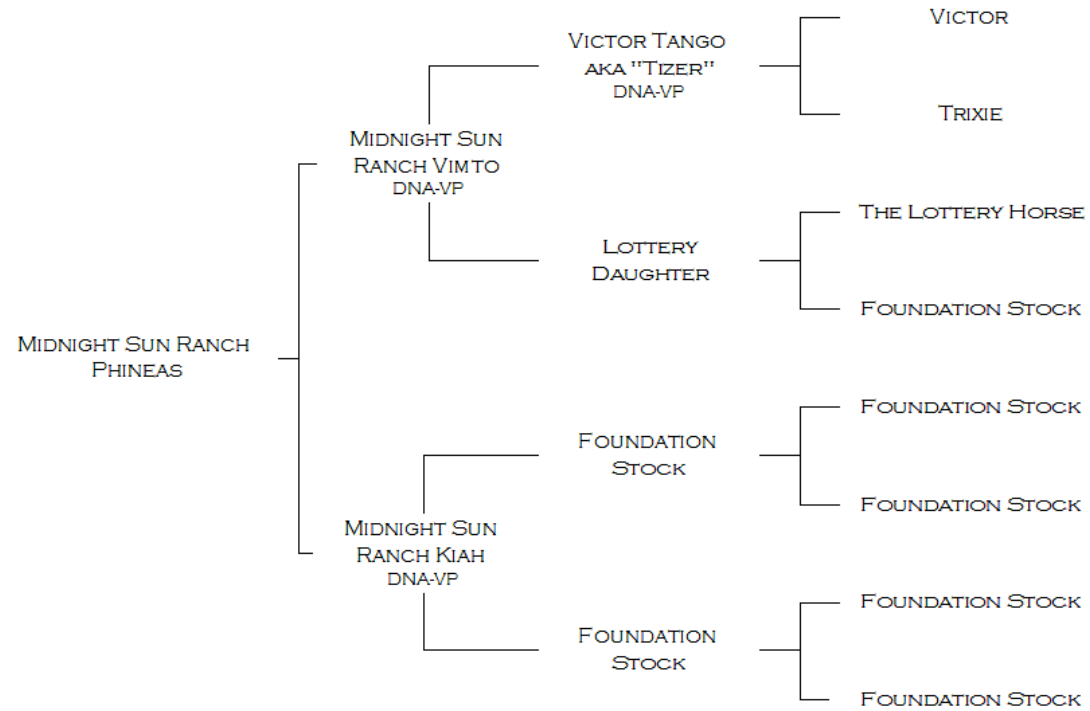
Midnight Sun Ranch Phineas

Midnight Sun Ranch Vimto
DNA-VP

Victor Tango aka "Tizer"
DNA-VP

Victor

Trixie

Lottery Daughter

The Lottery Horse

Foundation Stock

Midnight Sun Ranch Kiah
DNA-VP

Foundation Stock

Foundation Stock

Foundation Stock

Foundation Stock

Foundation Stock

Foundation Stock